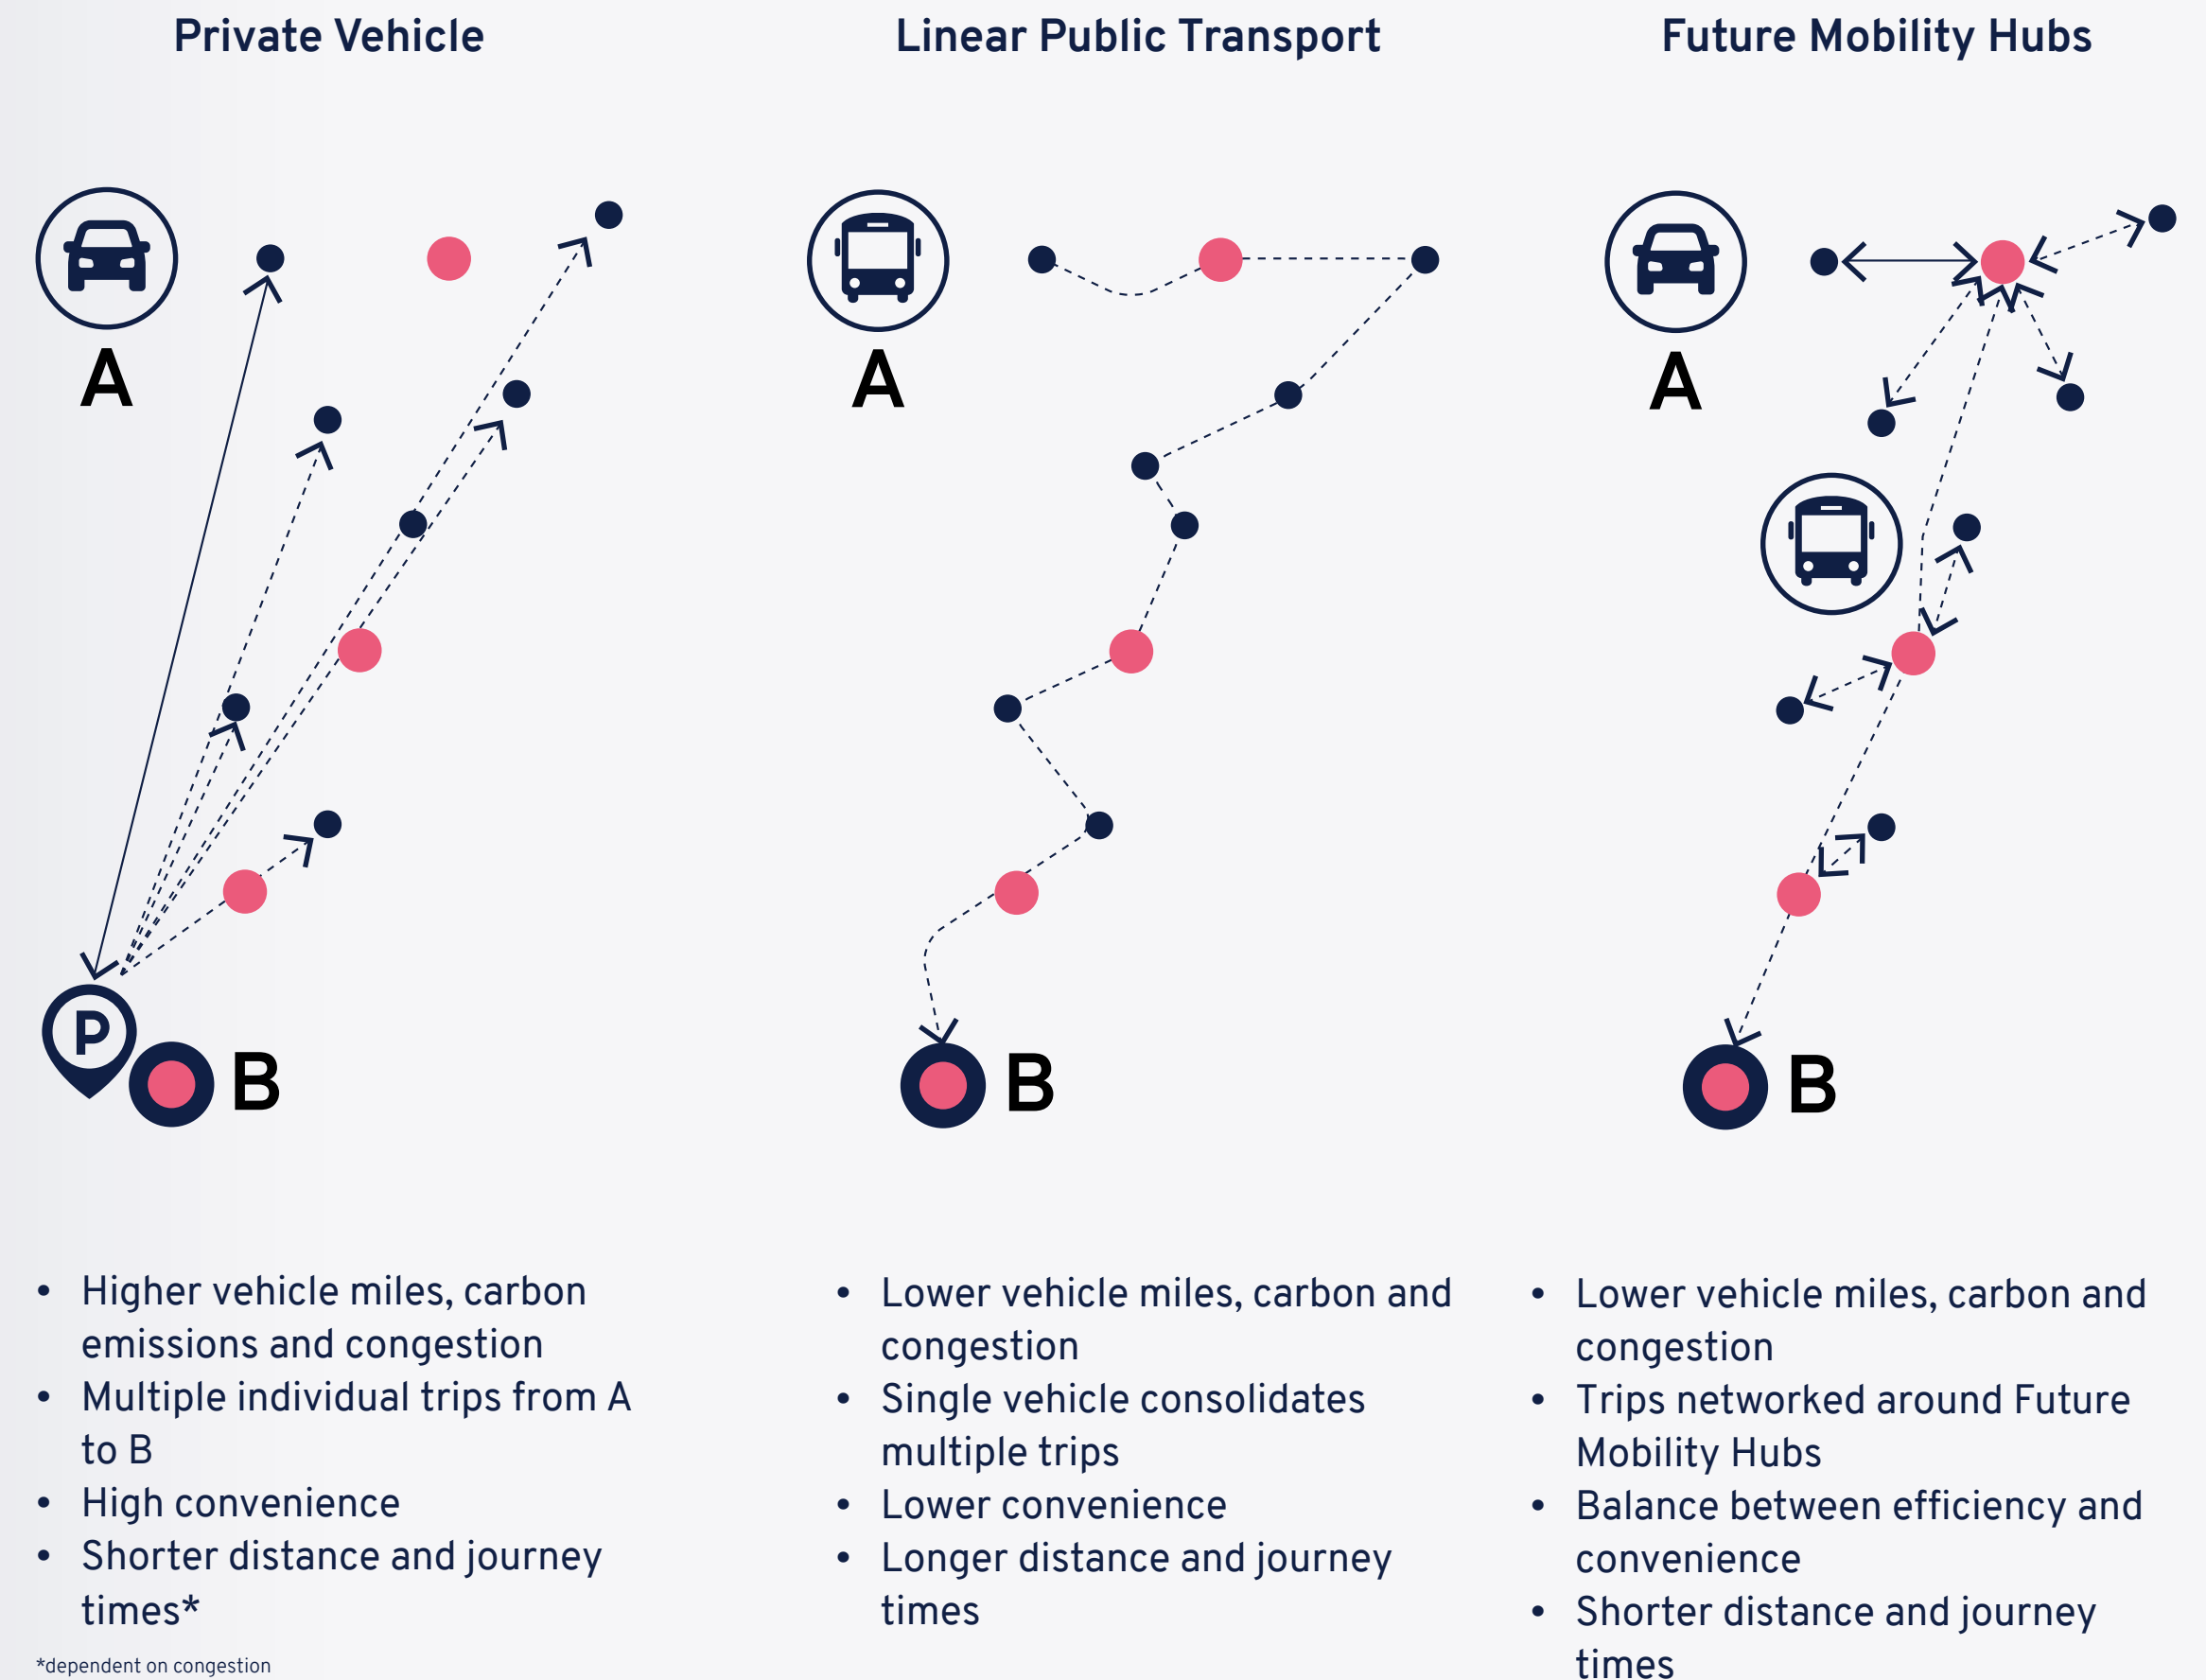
Private Vehicle

A

P

B

- Higher vehicle miles, carbon emissions and congestion
- Multiple individual trips from A to B
- High convenience
- Shorter distance and journey times*

*dependent on congestion

Linear Public Transport

A

B

- Lower vehicle miles, carbon and congestion
- Single vehicle consolidates multiple trips
- Lower convenience
- Longer distance and journey times

Future Mobility Hubs

A

B

- Lower vehicle miles, carbon and congestion
- Trips networked around Future Mobility Hubs
- Balance between efficiency and convenience
- Shorter distance and journey times